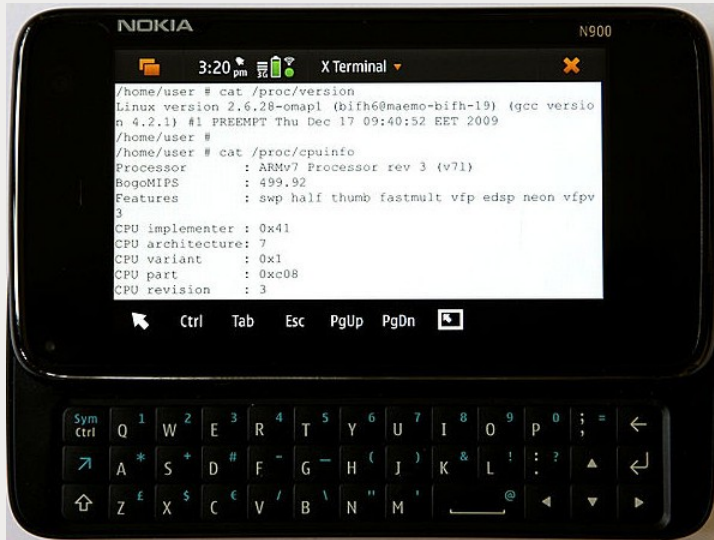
NOKIA N900

3:20 pm X Terminal

/home/user # cat /proc/version
Linux version 2.6.28-omap1 (bifh6@maemo-bifh-19) (gcc versio n 4.2.1) #1 PREEMPT Thu Dec 17 09:40:52 EET 2009
/home/user #
/home/user # cat /proc/cpuinfo
Processor : ARMv7 Processor rev 3 (v7l)
BogoMIPS : 499.92
Features : swp half thumb fastmult vfp edsp neon vfpv3
CPU implementer : 0x41
CPU architecture: 7
CPU variant : 0x1
CPU part : 0xc08
CPU revision : 3

Ctrl Tab Esc PgUp PgDn

Sym Ctrl Q 1 W 2 E 3 R 4 T 5 Y 6 U 7 I 8 O 9 P 0 ; =
A * S + D # F - G _ H ( J ) K & L ! : ?
Z £ X $ C € V / B \ N " M ' @